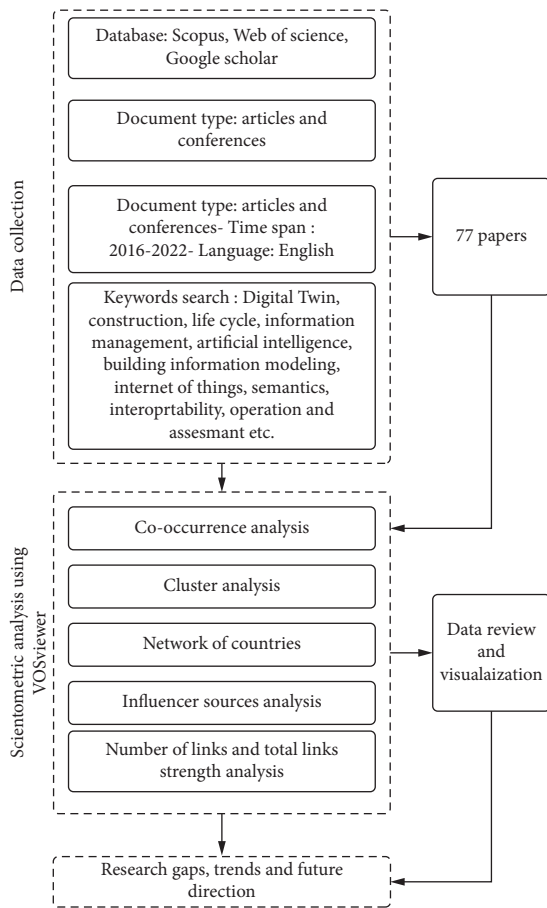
Data collection

Database: Scopus, Web of science, Google scholar

Document type: articles and conferences

Document type: articles and conferences- Time span : 2016-2022- Language: English

Keywords search : Digital Twin, construction, life cycle, information management, artificial intelligence, building information modeling, internet of things, semantics, interoprtability, operation and assesmant etc.

77 papers

Scientometric analysis using VOSviewer

Co-occurrence analysis

Cluster analysis

Network of countries

Influencer sources analysis

Number of links and total links strength analysis

Data review and visualaization

Research gaps, trends and future direction